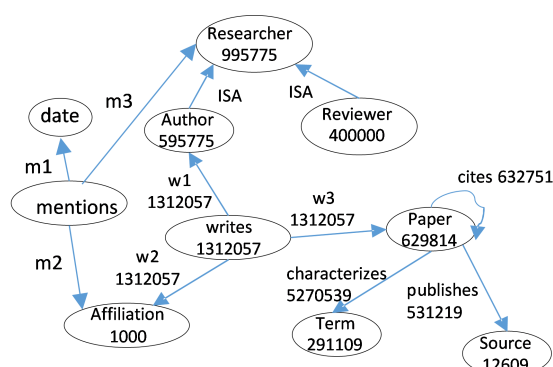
Researcher
995775

m3

date

ISA

ISA

Author
595775

Reviewer
400000

m1

mentions

w1
1312057

w3
1312057

cites 632751

m2

w2
1312057

writes
1312057

Paper
629814

characterizes
5270539

publishes
531219

Affiliation
1000

Term
291109

Source
12609